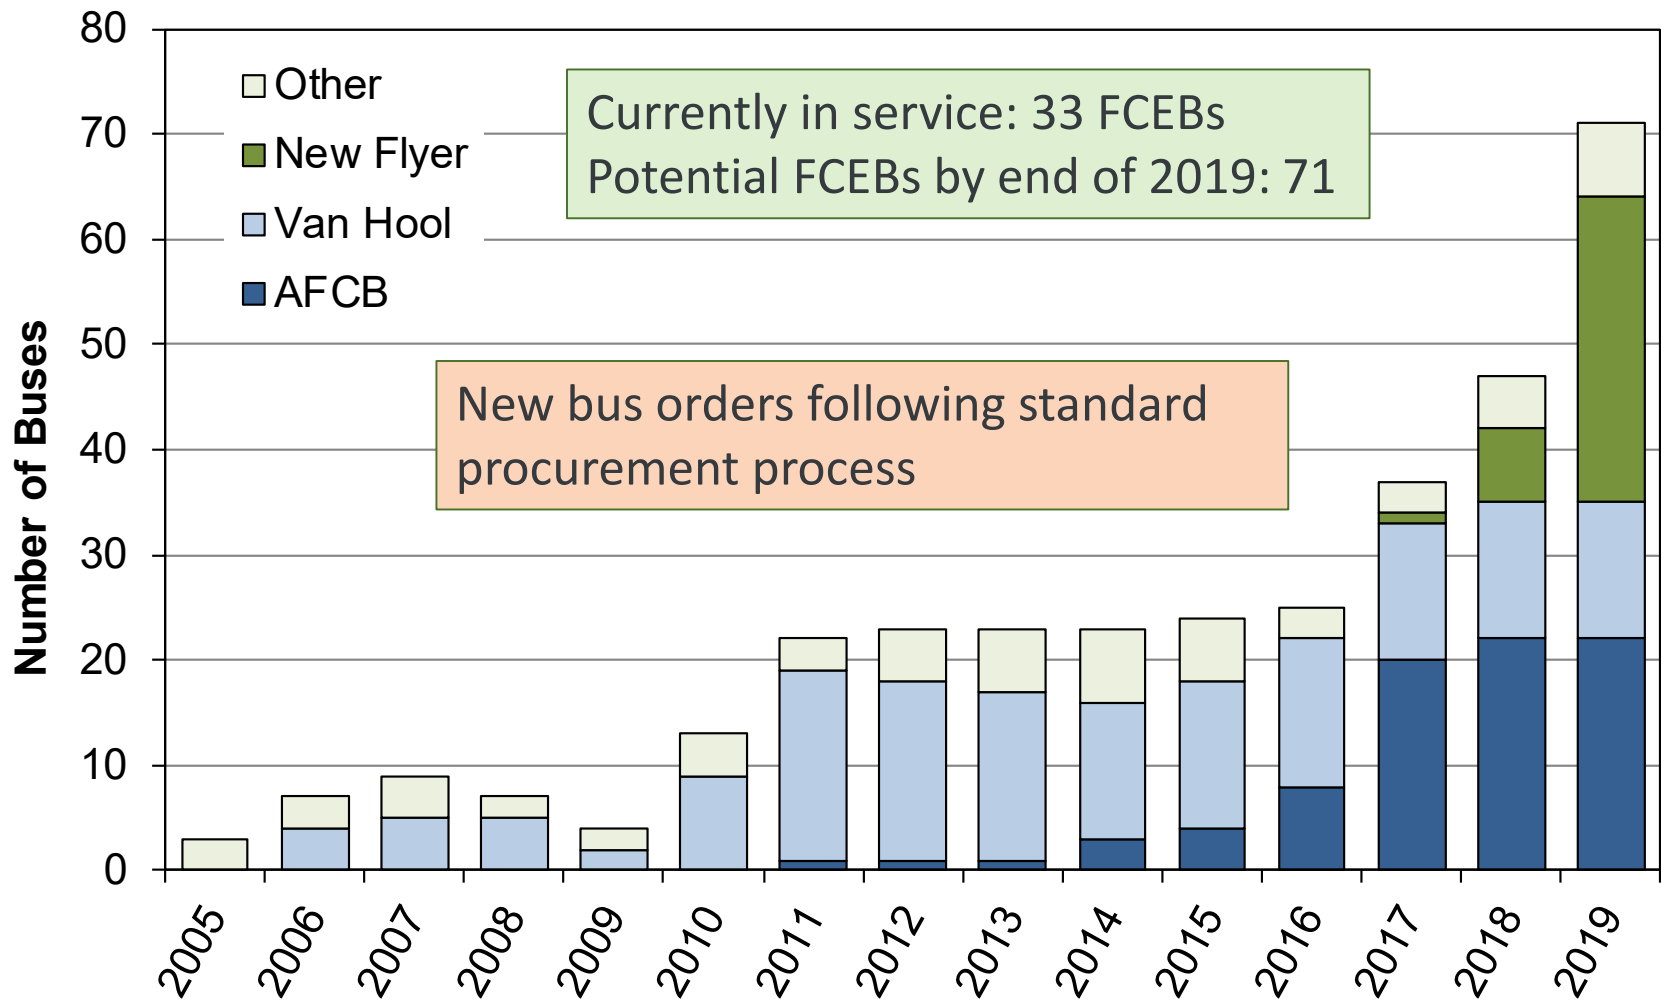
Other
New Flyer
Van Hool
AFCB

Currently in service: 33 FCEBs
Potential FCEBs by end of 2019: 71

New bus orders following standard procurement process

Number of Buses

80
70
60
50
40
30
20
10
0

2005
2006
2007
2008
2009
2010
2011
2012
2013
2014
2015
2016
2017
2018
2019